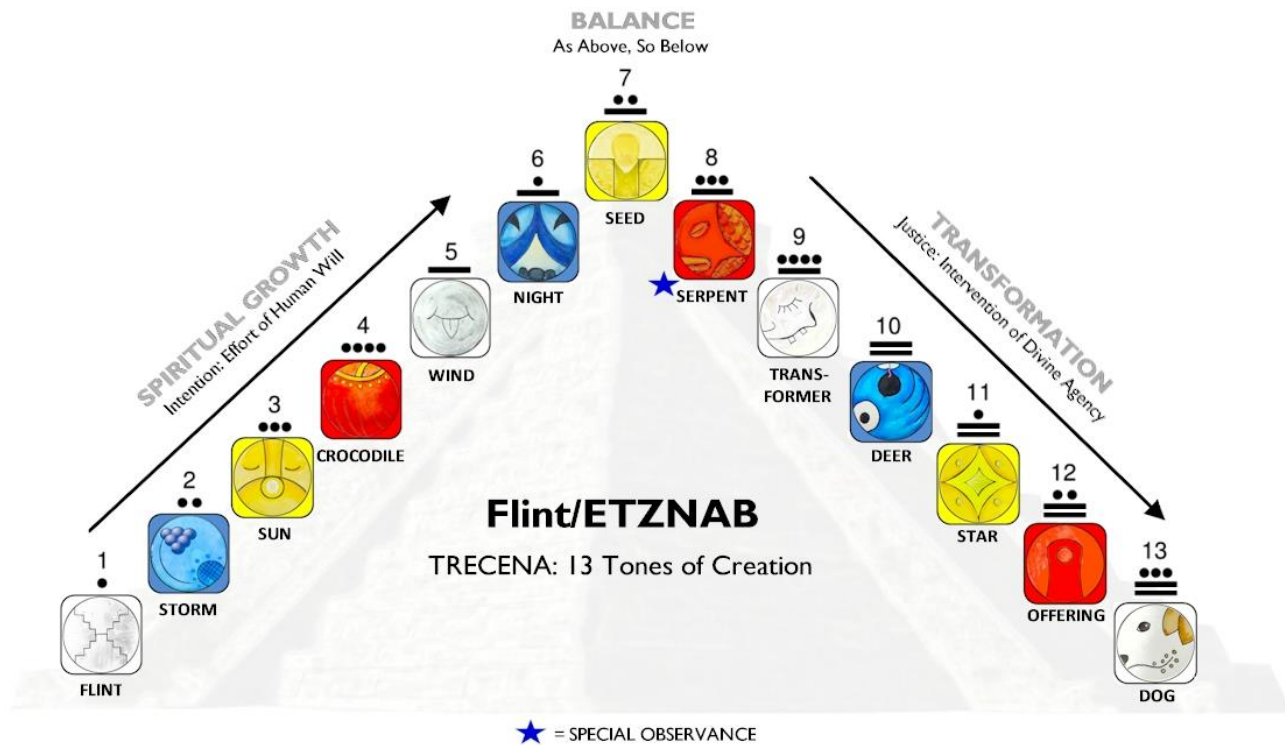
BALANCE
As Above, So Below

SPIRITUAL GROWTH
Intention: Effort of Human Will

TRANSFORMATION
Justice: Intervention of Divine Agency

1
FLINT

2
STORM

3
SUN

4
CROCODILE

5
WIND

6
NIGHT

7
SEED

8
SERPENT

9
TRANSFORMER

10
DEER

11
STAR

12
OFFERING

13
DOG

Flint/ETZNAB

TRECENA: 13 Tones of Creation

★ = SPECIAL OBSERVANCE